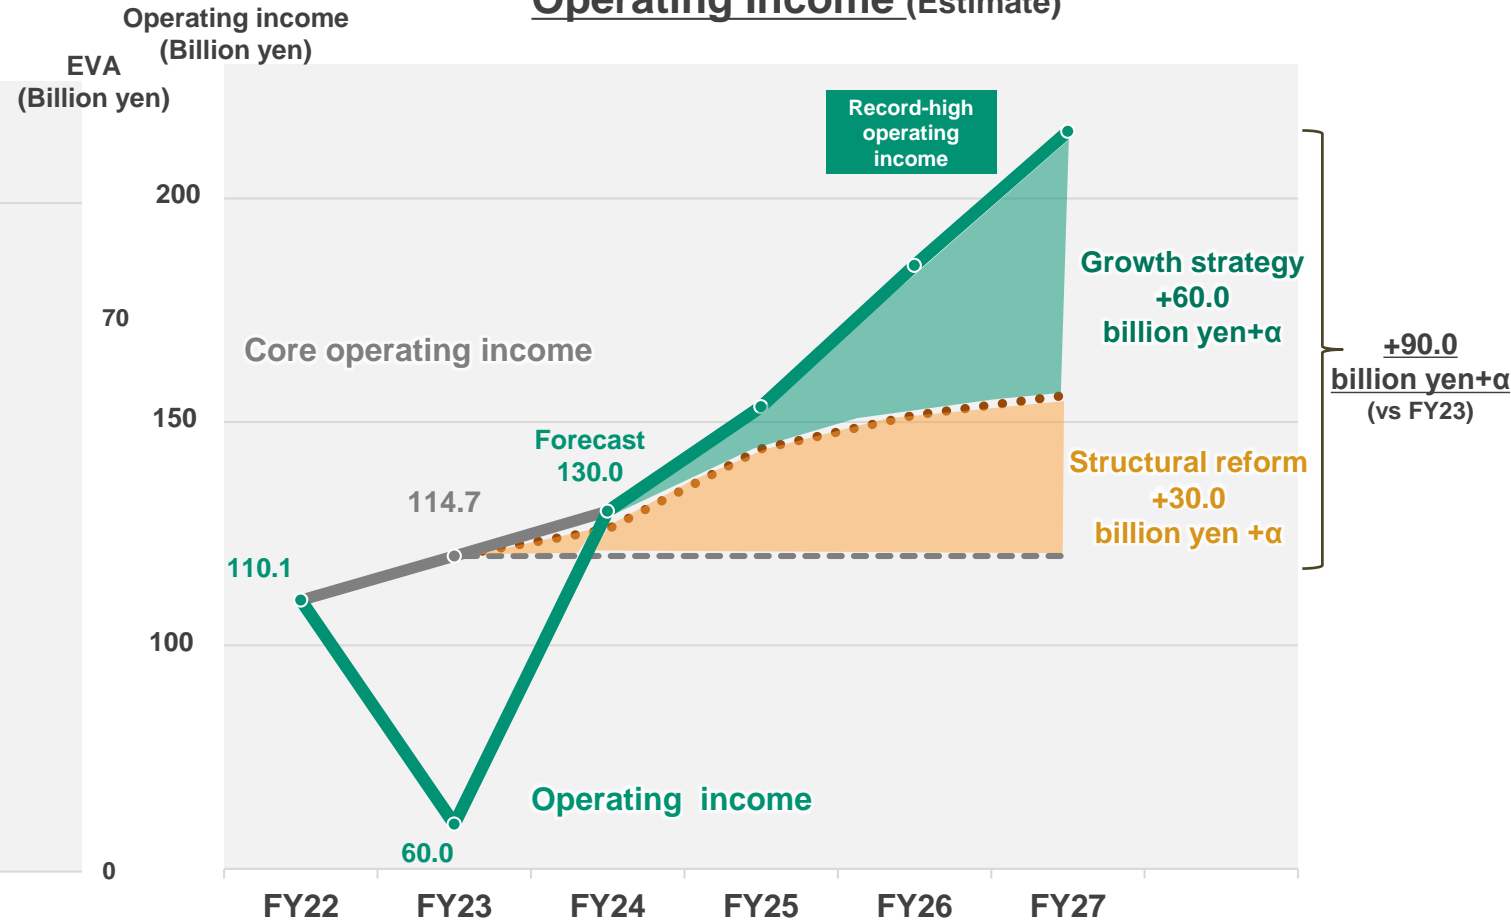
Operating income (Estimate)

Operating income (Billion yen)

EVA (Billion yen)

200

70

150

100

0

Record-high operating income

Growth strategy +60.0 billion yen+α

+90.0 billion yen+α (vs FY23)

Core operating income

Forecast 130.0

114.7

Structural reform +30.0 billion yen +α

110.1

Operating income

60.0

FY22 FY23 FY24 FY25 FY26 FY27